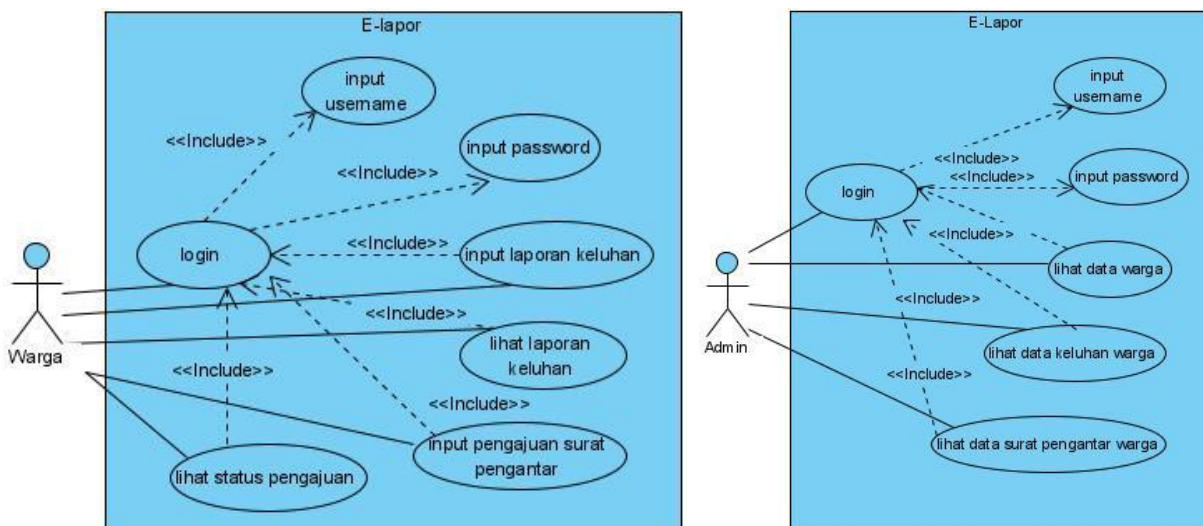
E-lapor

input username

<<Include>>

input password

<<Include>>

login

<<Include>>

input laporan keluhan

<<Include>>

lihat laporan keluhan

<<Include>>

<<Include>>

input pengajuan surat pengantar

lihat status pengajuan

Warga

E-Lapor

input username

<<Include>>

<<Include>>

login

input password

<<Include>>

lihat data warga

<<Include>>

lihat data keluhan warga

<<Include>>

lihat data surat pengantar warga

Admin